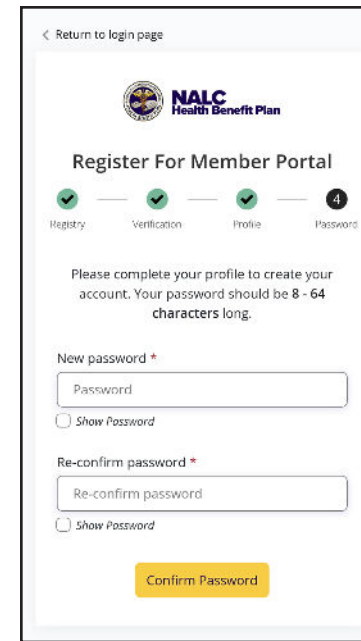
< Return to login page

NALC
Health Benefit Plan

Register For Member Portal

4

Registry Verification Profile Password

Please complete your profile to create your account. Your password should be 8 - 64 characters long.

New password *

Password

Show Password

Re-confirm password *

Re-confirm password

Show Password

Confirm Password